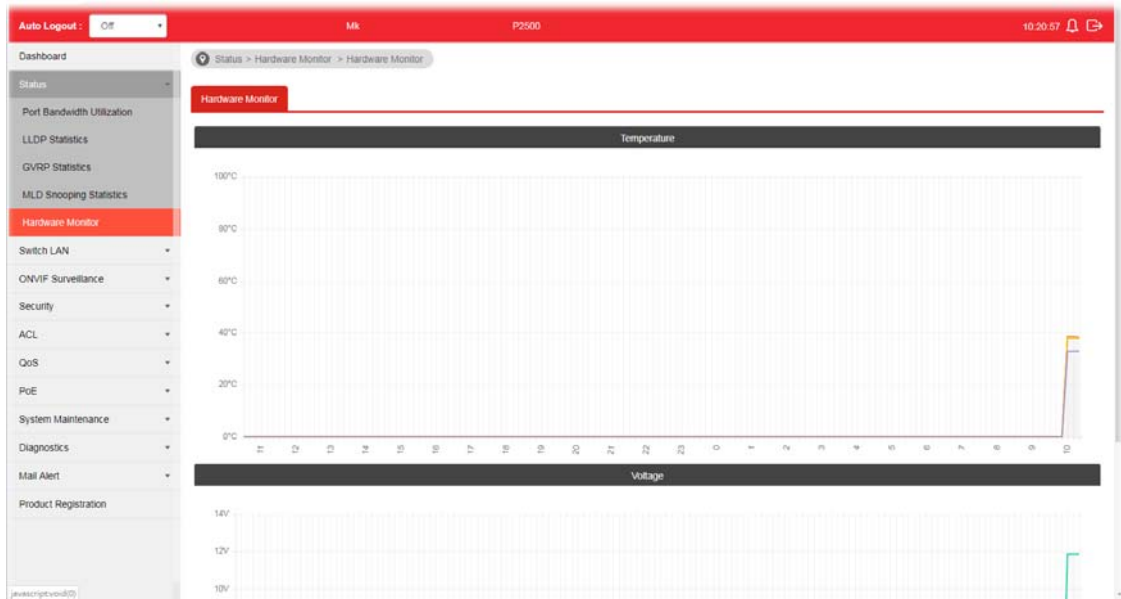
Auto Logout : Off
Mk
P2500
10:20:57

Dashboard
Status
Port Bandwidth Utilization
LLDP Statistics
GVRP Statistics
MLD Snooping Statistics
Hardware Monitor
Switch LAN
ONVIF Surveillance
Security
ACL
QoS
PoE
System Maintenance
Diagnostics
Mail Alert
Product Registration
javascript:void(0)

Status > Hardware Monitor > Hardware Monitor

Hardware Monitor

Temperature

100°C
80°C
60°C
40°C
20°C
0°C

11 12 13 14 15 16 17 18 19 20 21 22 23 0 1 2 3 4 5 6 7 8 9 10

Voltage

14V
12V
10V